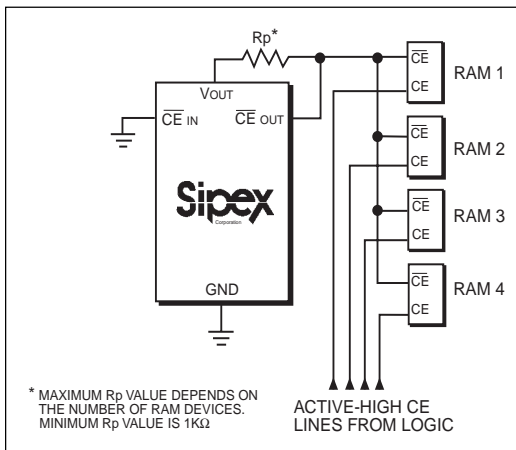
Rp*

VOUT

$\overline{CE}$ IN

$\overline{CE}$ OUT

Sipex
Corporation

GND

$\overline{CE}$
CE
RAM 1

$\overline{CE}$
CE
RAM 2

$\overline{CE}$
CE
RAM 3

$\overline{CE}$
CE
RAM 4

* MAXIMUM Rp VALUE DEPENDS ON THE NUMBER OF RAM DEVICES. MINIMUM Rp VALUE IS 1KΩ

ACTIVE-HIGH CE LINES FROM LOGIC